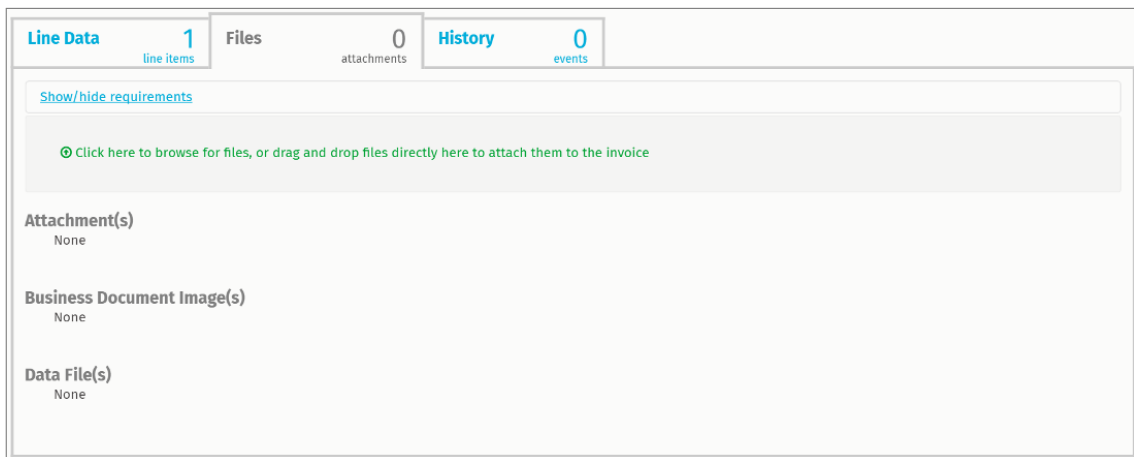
Line Data 1 line items

Files 0 attachments

History 0 events

Show/hide requirements

Click here to browse for files, or drag and drop files directly here to attach them to the invoice

Attachment(s)
None

Business Document Image(s)
None

Data File(s)
None